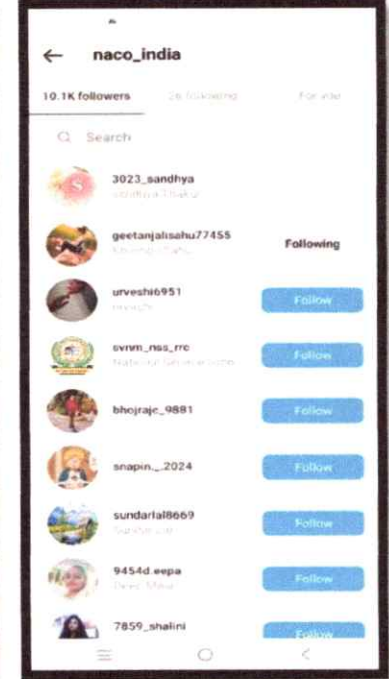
←  naco_india

10.1K followers   26 following   For you

Search

3023_sandhya
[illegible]

geetanjalisahu77455
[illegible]
Following

urveshi6951
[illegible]
Follow

svnm_nss_rrc
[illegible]
Follow

bhojrajc_9881
Follow

snapin._2024
Follow

sundarlal8669
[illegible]
Follow

9454d.eepa
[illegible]
Follow

7859_shalini
Follow